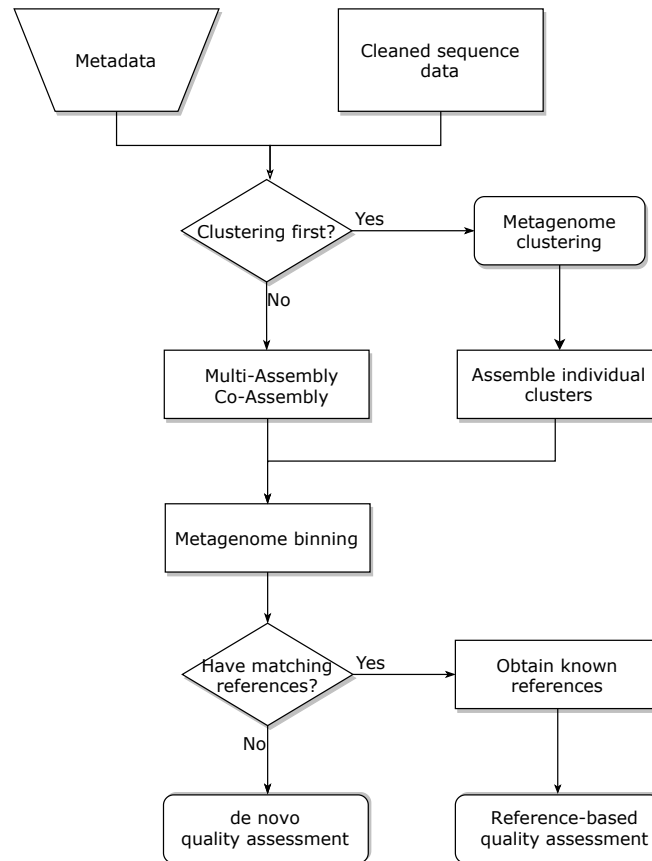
Metadata

Cleaned sequence data

Clustering first?

Yes

Metagenome clustering

No

Multi-Assembly Co-Assembly

Assemble individual clusters

Metagenome binning

Have matching references?

Yes

Obtain known references

No

de novo quality assessment

Reference-based quality assessment